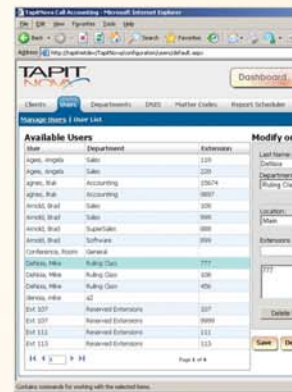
TapitNova Call Accounting - Microsoft Internet Explorer

File Edit View Favorites Tools Help

Back Search Favorites

Address http://tapitnova/TapitNova/configuration/users/default.aspx

TAPIT NOVA

Dashboard

Clients Users Departments DNIS Matter Codes Report Scheduler

Manage Users | User List

Available Users

| User | Department | Extension |
|---|---|---|
| agnes, Angela | Sales | 110 |
| agnes, Angela | Sales | 220 |
| agnes, Bob | Accounting | 25674 |
| agnes, Bob | Accounting | 5697 |
| Arnold, Brad | Sales | 100 |
| Arnold, Brad | Sales | 999 |
| Arnold, Brad | SuperSales | 888 |
| Arnold, Brad | Software | 899 |
| Conference, Room | General | |
| DeNise, Mike | Ruling Class | 777 |
| DeNise, Mike | Ruling Class | 106 |
| DeNise, Mike | Ruling Class | 456 |
| denise, mike | a2 | |
| Ext 107 | Reserved Extensions | 107 |
| Ext 107 | Reserved Extensions | 9999 |
| Ext 111 | Reserved Extensions | 111 |
| Ext 113 | Reserved Extensions | 113 |

Page 1 of 4

Modify o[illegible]

Last Name
DeNise

Department
Ruling Cla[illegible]

Location
Main

Extensions

777

Delete

Save De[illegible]

Contains commands for working with the selected items.